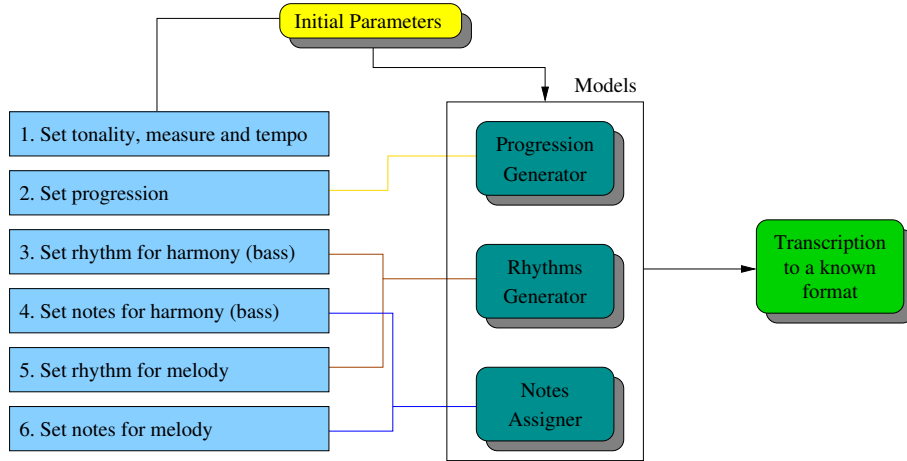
Initial Parameters

Models

1. Set tonality, measure and tempo

2. Set progression

3. Set rhythm for harmony (bass)

4. Set notes for harmony (bass)

5. Set rhythm for melody

6. Set notes for melody

Progression Generator

Rhythms Generator

Notes Assigner

Transcription to a known format